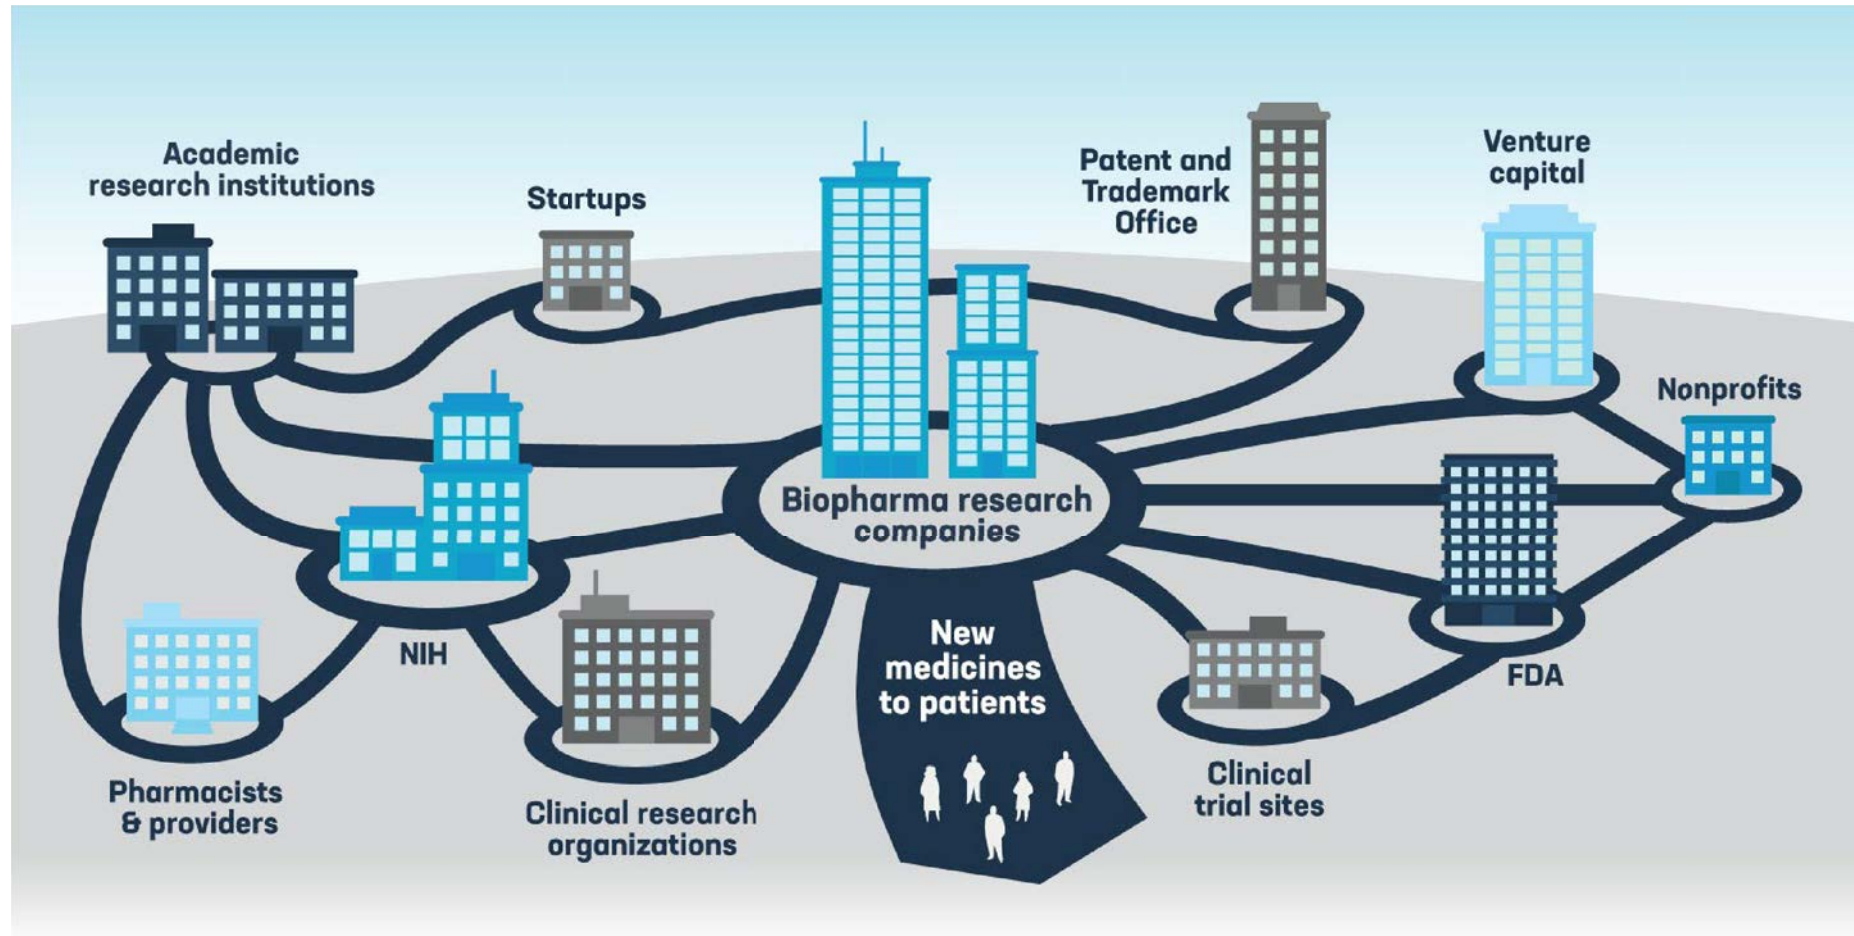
Academic research institutions

Startups

Patent and Trademark Office

Venture capital

Nonprofits

Biopharma research companies

NIH

FDA

New medicines to patients

Pharmacists & providers

Clinical research organizations

Clinical trial sites